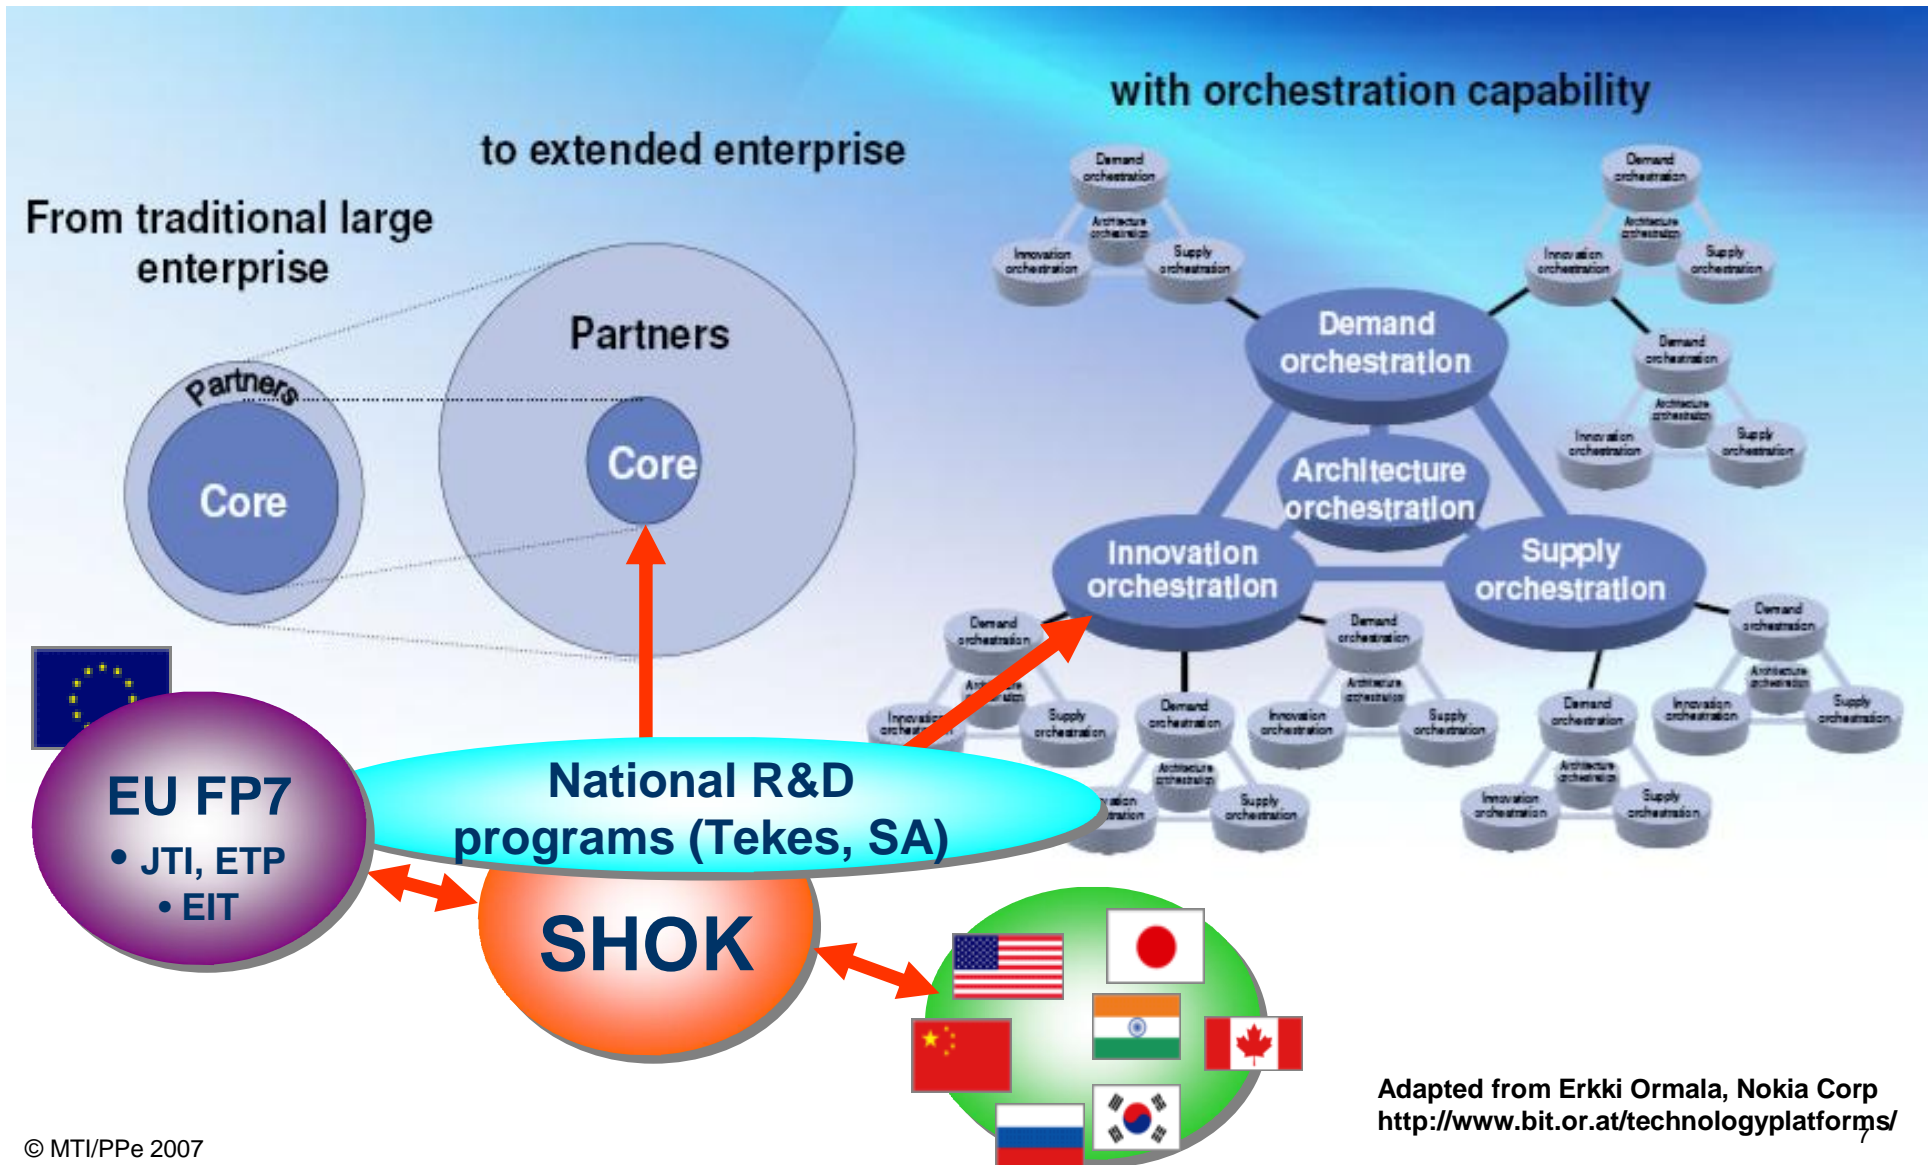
with orchestration capability

to extended enterprise

From traditional large enterprise

Partners

Core

Partners

Core

Demand orchestration

Architecture orchestration

Innovation orchestration

Supply orchestration

Demand orchestration

Architecture orchestration

Innovation orchestration

Supply orchestration

Demand orchestration

Architecture orchestration

Innovation orchestration

Supply orchestration

Demand orchestration

Architecture orchestration

Innovation orchestration

Supply orchestration

Demand orchestration

Architecture orchestration

Innovation orchestration

Supply orchestration

Demand orchestration

Architecture orchestration

Innovation orchestration

Supply orchestration

Demand orchestration

Architecture orchestration

Innovation orchestration

Supply orchestration

Demand orchestration

Architecture orchestration

Innovation orchestration

Supply orchestration

Demand orchestration

Architecture orchestration

Innovation orchestration

Supply orchestration

EU FP7
• JTI, ETP
• EIT

National R&D programs (Tekes, SA)

SHOK

Adapted from Erkki Ormala, Nokia Corp
http://www.bit.or.at/technologyplatforms/

© MTI/PPe 2007

7